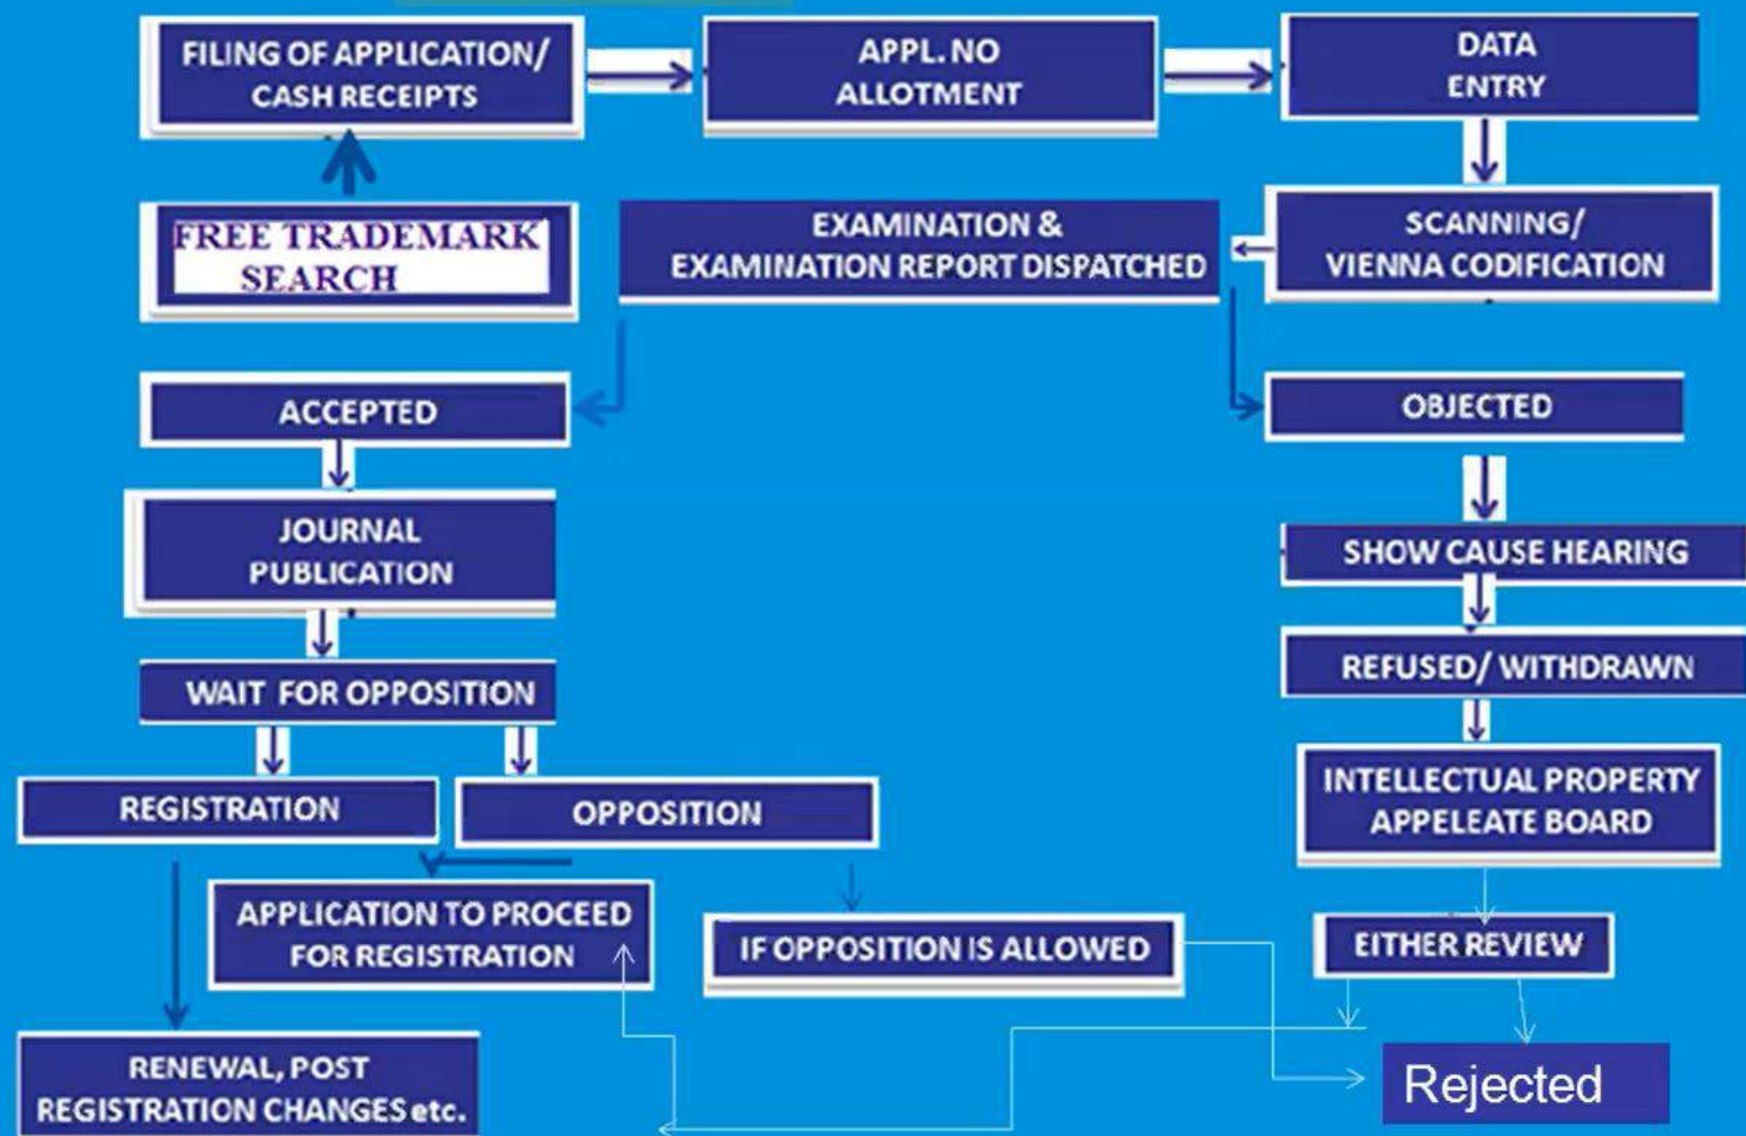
FILING OF APPLICATION/ CASH RECEIPTS

APPL. NO ALLOTMENT

DATA ENTRY

FREE TRADEMARK SEARCH

EXAMINATION & EXAMINATION REPORT DISPATCHED

SCANNING/ VIENNA CODIFICATION

ACCEPTED

OBJECTED

JOURNAL PUBLICATION

SHOW CAUSE HEARING

REFUSED/ WITHDRAWN

WAIT FOR OPPOSITION

INTELLECTUAL PROPERTY APPELEATE BOARD

REGISTRATION

OPPOSITION

APPLICATION TO PROCEED FOR REGISTRATION

IF OPPOSITION IS ALLOWED

EITHER REVIEW

RENEWAL, POST REGISTRATION CHANGES etc.

Rejected